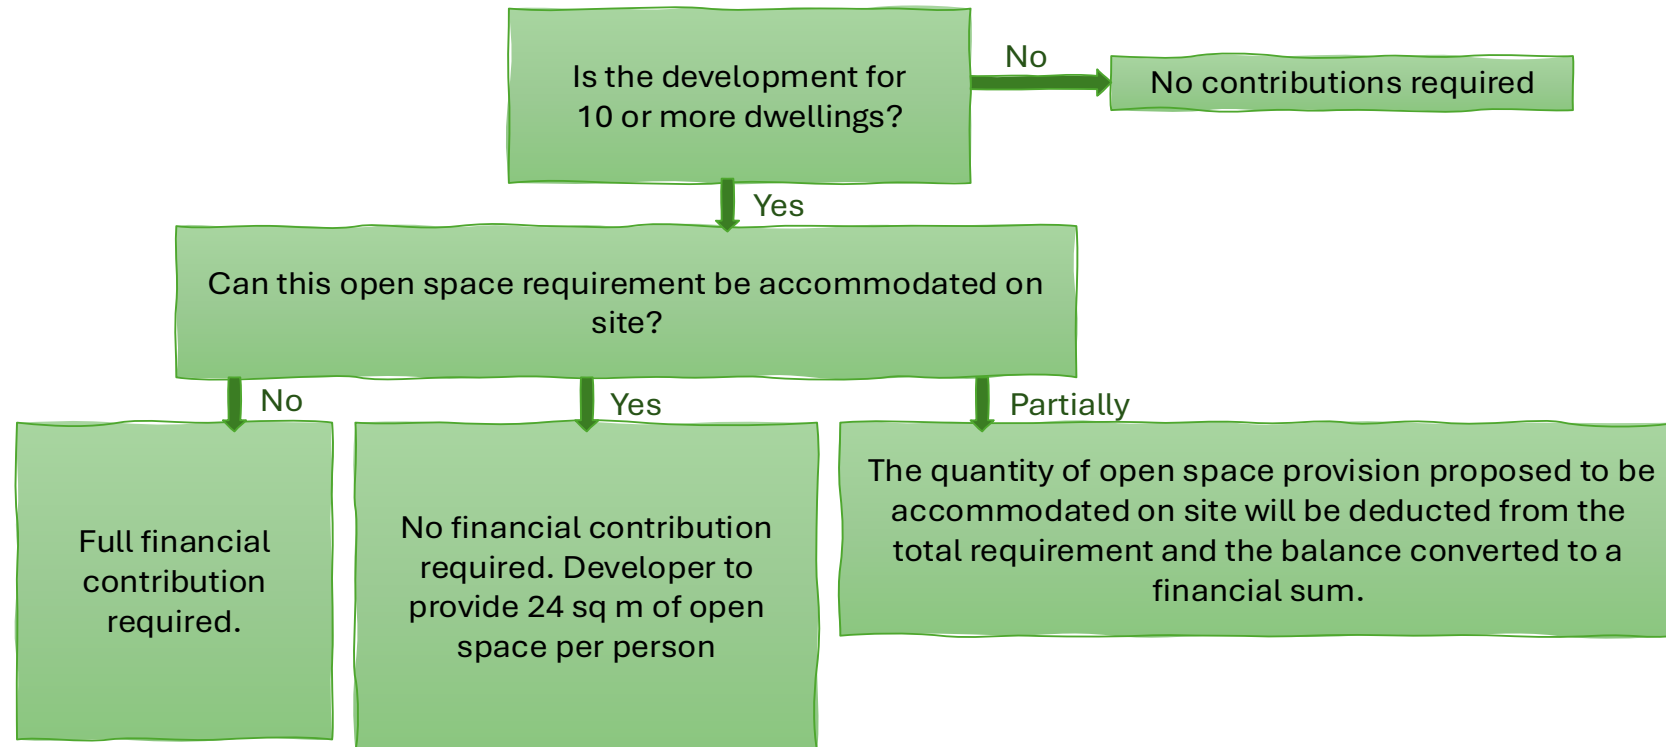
Is the development for 10 or more dwellings?

No

No contributions required

Yes

Can this open space requirement be accommodated on site?

No

Yes

Partially

Full financial contribution required.

No financial contribution required. Developer to provide 24 sq m of open space per person

The quantity of open space provision proposed to be accommodated on site will be deducted from the total requirement and the balance converted to a financial sum.